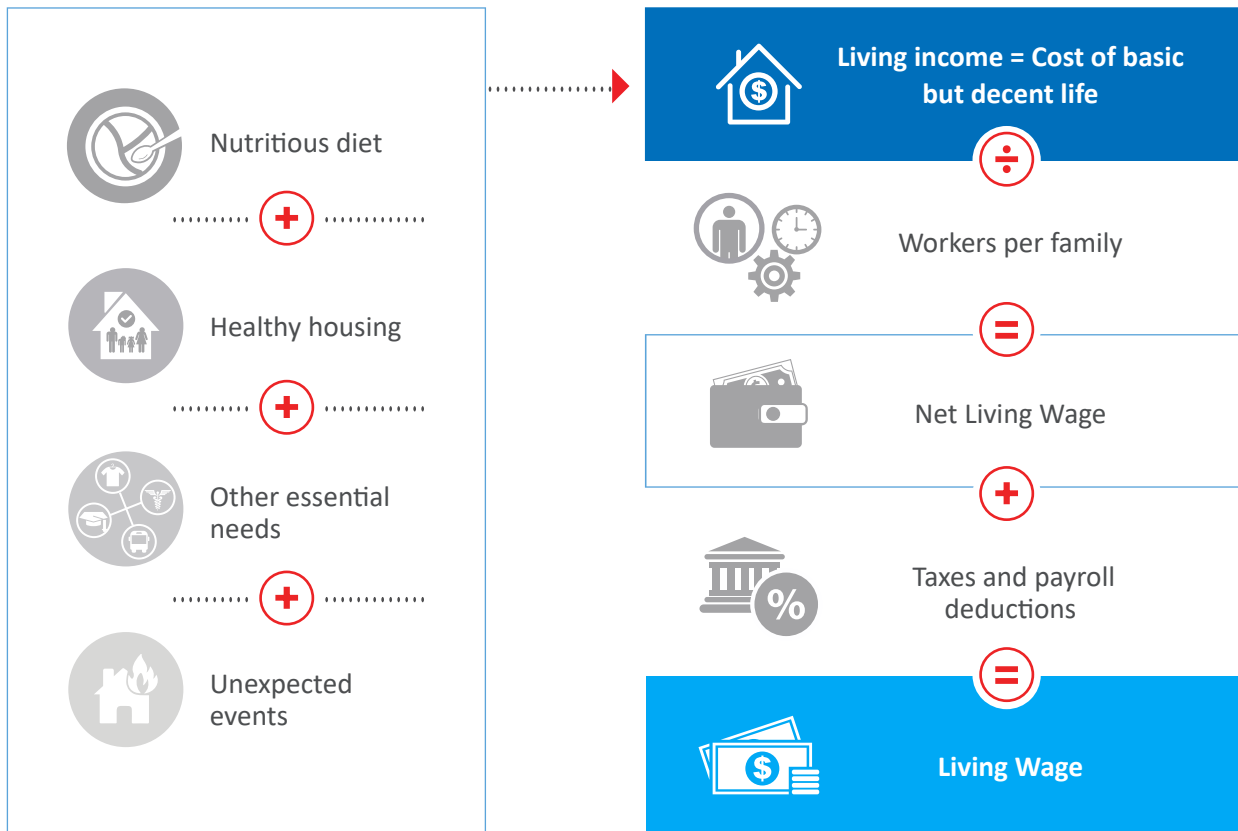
Nutritious diet

+

Healthy housing

+

Other essential needs

+

Unexpected events

Living income = Cost of basic but decent life

÷

Workers per family

=

Net Living Wage

+

Taxes and payroll deductions

=

Living Wage